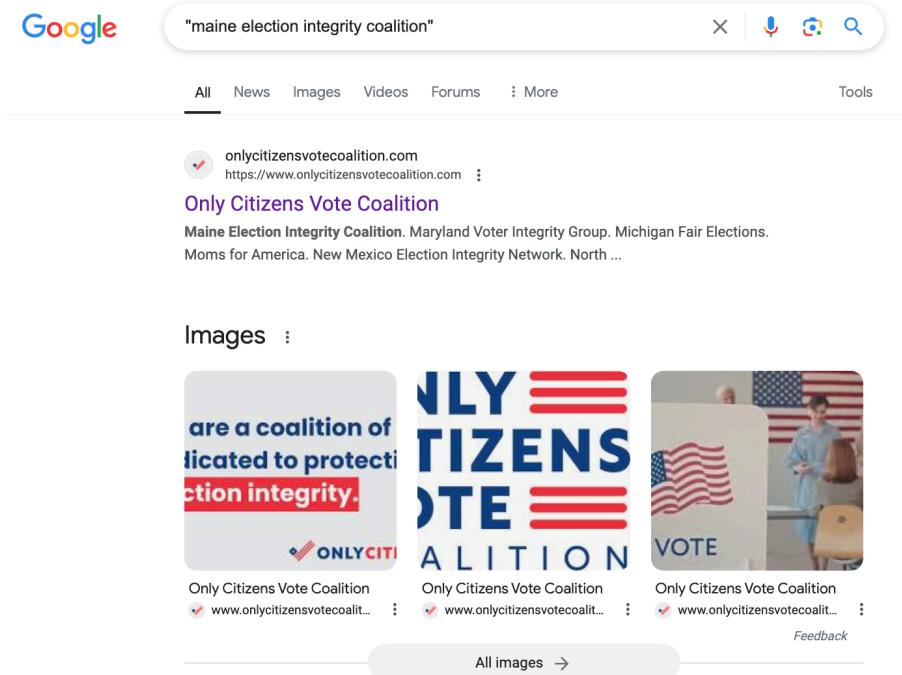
Google

"maine election integrity coalition"

All News Images Videos Forums More Tools

onlycitizensvotecoalition.com
https://www.onlycitizensvotecoalition.com

Only Citizens Vote Coalition

**Maine Election Integrity Coalition**. Maryland Voter Integrity Group. Michigan Fair Elections. Moms for America. New Mexico Election Integrity Network. North ...

Images

are a coalition of
dicated to protecti
ction integrity.
ONLYCITI

NLY
TIZENS
TE
ALITION

VOTE

Only Citizens Vote Coalition
www.onlycitizensvotecoalit...

Only Citizens Vote Coalition
www.onlycitizensvotecoalit...

Only Citizens Vote Coalition
www.onlycitizensvotecoalit...

Feedback

All images